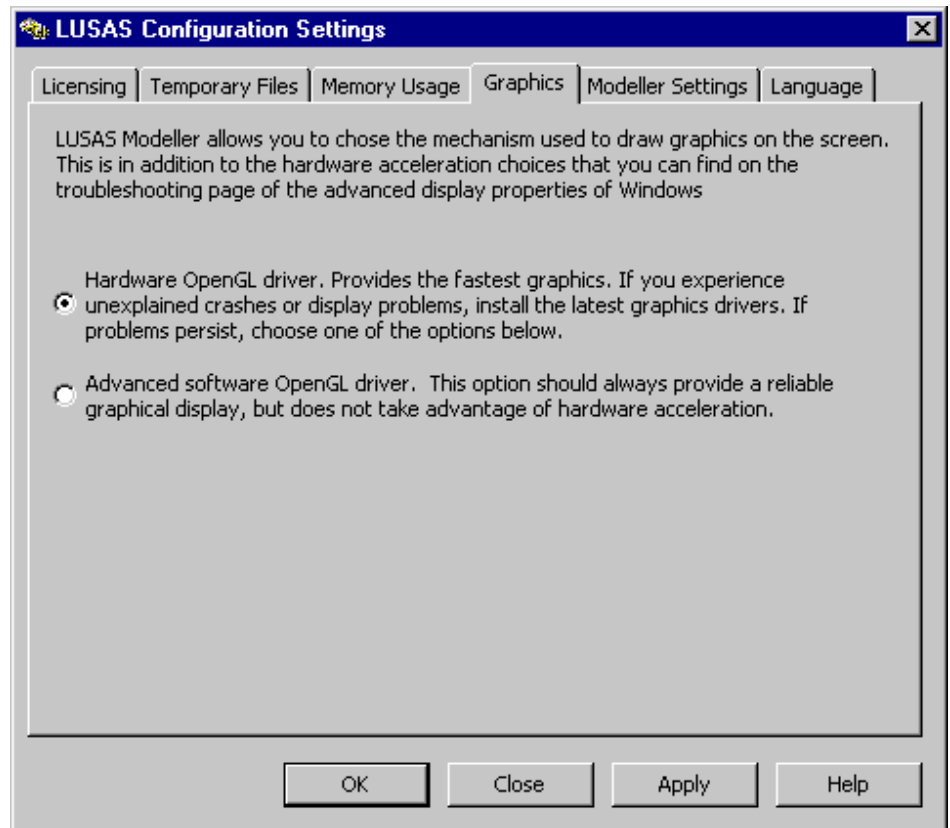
LUSAS Configuration Settings

Licensing | Temporary Files | Memory Usage | Graphics | Modeller Settings | Language

LUSAS Modeller allows you to chose the mechanism used to draw graphics on the screen. This is in addition to the hardware acceleration choices that you can find on the troubleshooting page of the advanced display properties of Windows

Hardware OpenGL driver. Provides the fastest graphics. If you experience unexplained crashes or display problems, install the latest graphics drivers. If problems persist, choose one of the options below.

Advanced software OpenGL driver. This option should always provide a reliable graphical display, but does not take advantage of hardware acceleration.

OK Close Apply Help